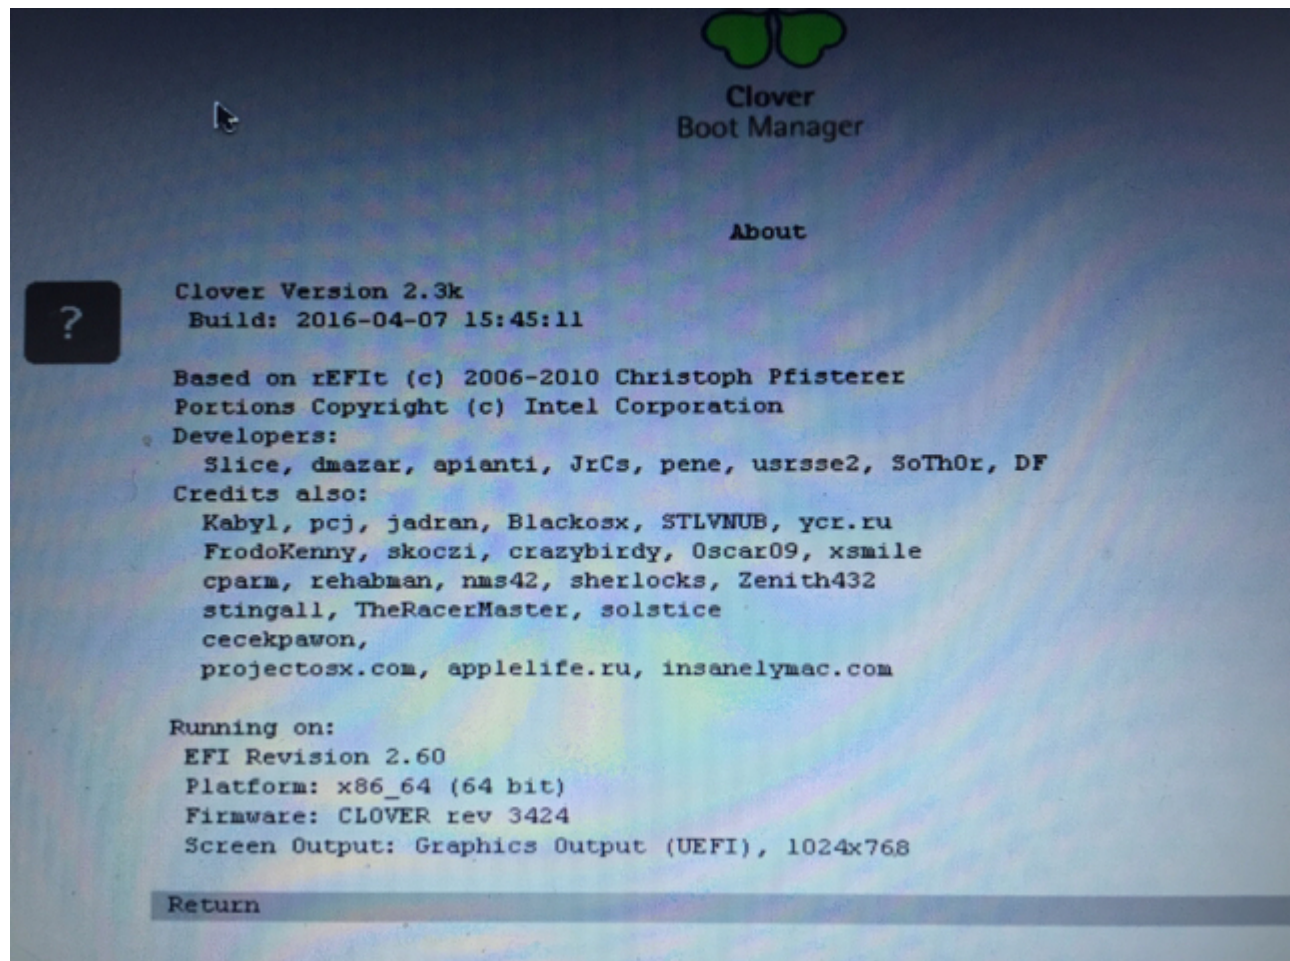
Clover
Boot Manager

About

?

Clover Version 2.3k
Build: 2016-04-07 15:45:11

Based on rEFIt (c) 2006-2010 Christoph Pfisterer
Portions Copyright (c) Intel Corporation
Developers:
Slice, dmazar, apianti, JrCs, pene, usrsse2, SoTh0r, DF
Credits also:
Kabyl, pcj, jadran, Blackosx, STLVNUB, ycr.ru
FrodoKenny, skoczi, crazybirdy, Oscar09, xsmile
cparm, rehabman, nms42, sherlocks, Zenith432
stingall, TheRacerMaster, solstice
cecekpawon,
projectosx.com, applelife.ru, insanelymac.com

Running on:
EFI Revision 2.60
Platform: x86_64 (64 bit)
Firmware: CLOVER rev 3424
Screen Output: Graphics Output (UEFI), 1024x768

Return